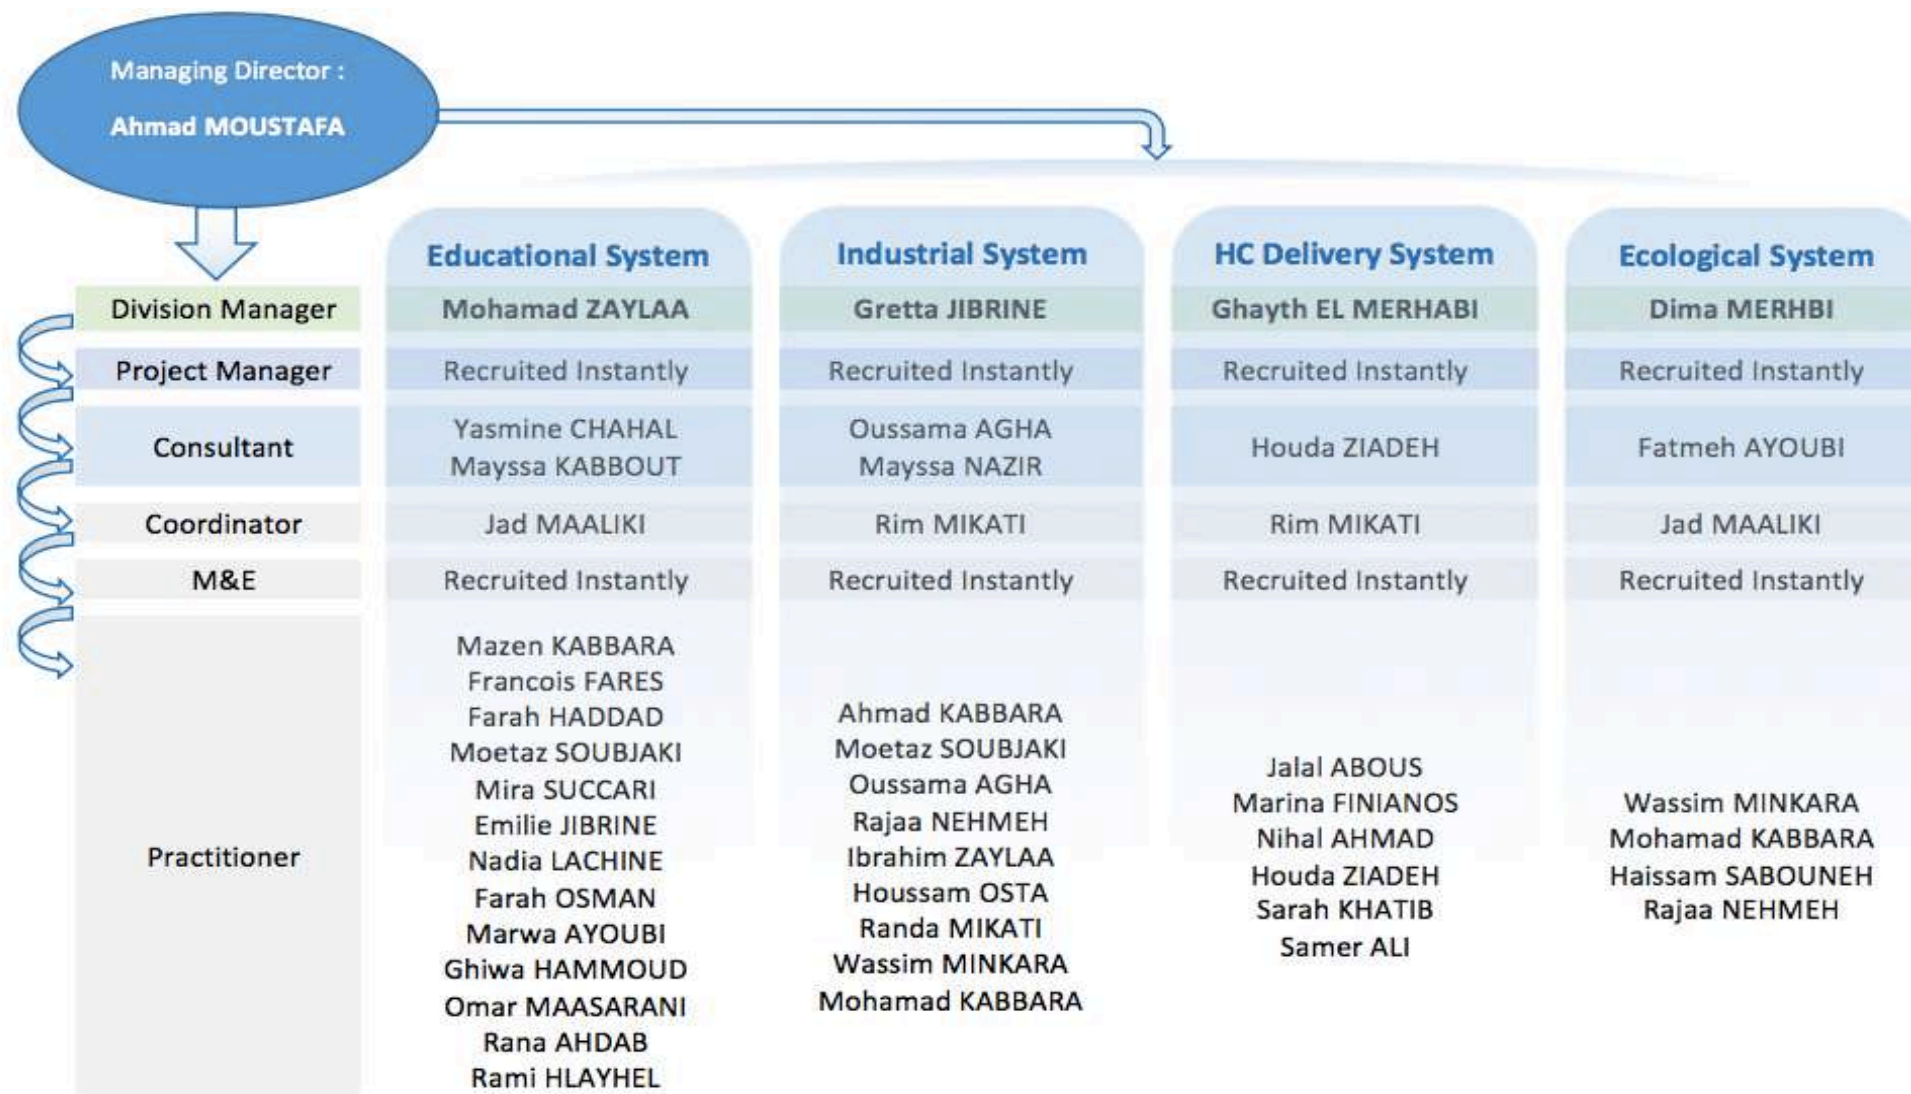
Managing Director :
Ahmad MOUSTAFA

| | Educational System | Industrial System | HC Delivery System | Ecological System |
|---|---|---|---|---|
| Division Manager | Mohamad ZAYLAA | Gretta JIBRINE | Ghayth EL MERHABI | Dima MERHBI |
| Project Manager | Recruited Instantly | Recruited Instantly | Recruited Instantly | Recruited Instantly |
| Consultant | Yasmine CHAHAL Mayssa KABBOUT | Oussama AGHA Mayssa NAZIR | Houda ZIADEH | Fatmeh AYOUBI |
| Coordinator | Jad MAALIKI | Rim MIKATI | Rim MIKATI | Jad MAALIKI |
| M&E | Recruited Instantly | Recruited Instantly | Recruited Instantly | Recruited Instantly |
| Practitioner | Mazen KABBARA Francois FARES Farah HADDAD Moetaz SOUBJAKI Mira SUCCARI Emilie JIBRINE Nadia LACHINE Farah OSMAN Marwa AYOUBI Ghiwa HAMMOUD Omar MAASARANI Rana AHDAB Rami HLAYHEL | Ahmad KABBARA Moetaz SOUBJAKI Oussama AGHA Rajaa NEHMEH Ibrahim ZAYLAA Houssam OSTA Randa MIKATI Wassim MINKARA Mohamad KABBARA | Jalal ABOUS Marina FINIANOS Nihal AHMAD Houda ZIADEH Sarah KHATIB Samer ALI | Wassim MINKARA Mohamad KABBARA Haissam SABOUNEH Rajaa NEHMEH |